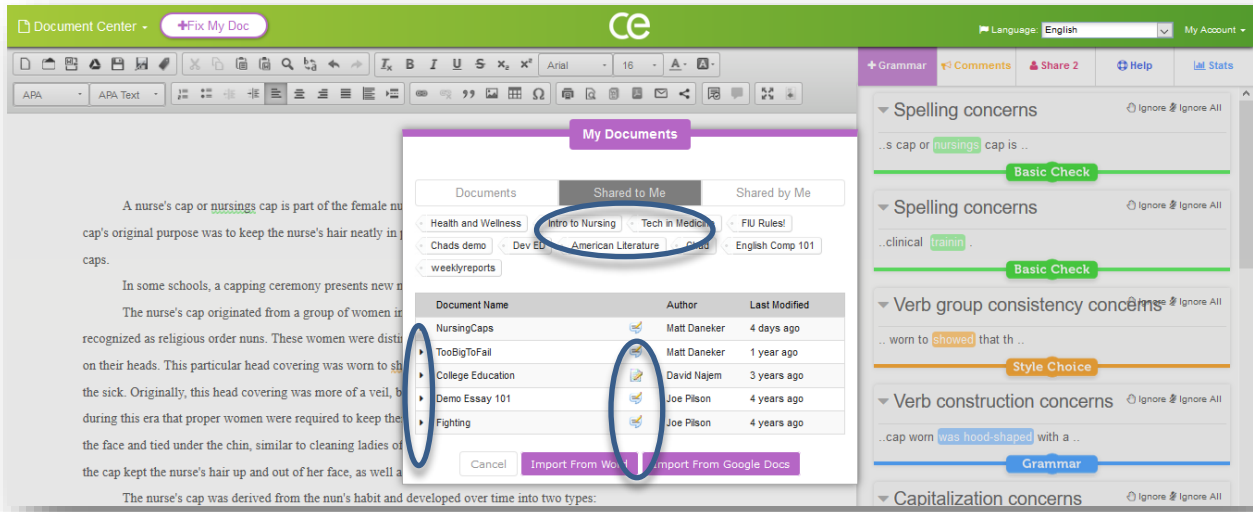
Document Center ▾ +Fix My Doc

ce

Language English My Account ▾

Arial 16

APA APA Text

+ Grammar Comments Share 2 Help Stats

Spelling concerns Ignore Ignore All
..s cap or nursings cap is ..
Basic Check

Spelling concerns Ignore Ignore All
..clinical trainin .
Basic Check

Verb group consistency concerns Ignore Ignore All
.. worn to showed that th ..
Style Choice

Verb construction concerns Ignore Ignore All
..cap worn was hood-shaped with a ..
Grammar

Capitalization concerns Ignore Ignore All

A nurse's cap or nursings cap is part of the female nu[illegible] cap's original purpose was to keep the nurse's hair neatly in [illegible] caps.

In some schools, a capping ceremony presents new n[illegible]

The nurse's cap originated from a group of women i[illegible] recognized as religious order nuns. These women were disti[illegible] on their heads. This particular head covering was worn to sh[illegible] the sick. Originally, this head covering was more of a veil, b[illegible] during this era that proper women were required to keep the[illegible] the face and tied under the chin, similar to cleaning ladies o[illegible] the cap kept the nurse's hair up and out of her face, as well a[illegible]

The nurse's cap was derived from the nun's habit and developed over time into two types:

My Documents

Documents | Shared to Me | Shared by Me

Health and Wellness | Intro to Nursing | Tech in Medicine | FIU Rules! | Chads demo | Dev ED | American Literature | Chad | English Comp 101 | weeklyreports

| Document Name | Author | Last Modified |
|---|---|---|
| NursingCaps | Matt Daneker | 4 days ago |
| TooBigToFail | Matt Daneker | 1 year ago |
| College Education | David Najem | 3 years ago |
| Demo Essay 101 | Joe Pilson | 4 years ago |
| Fighting | Joe Pilson | 4 years ago |

Cancel | Import From Word | Import From Google Docs